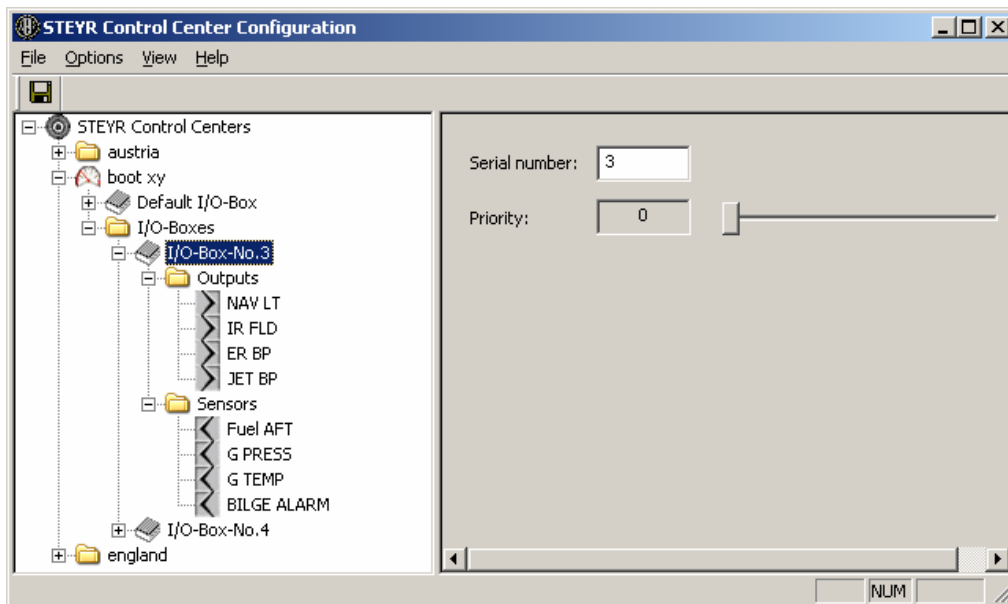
STEYR Control Center Configuration

File Options View Help

STEYR Control Centers
austria
boot xy
Default I/O-Box
I/O-Boxes
I/O-Box-No.3
Outputs
NAV LT
IR FLD
ER BP
JET BP
Sensors
Fuel AFT
G PRESS
G TEMP
BILGE ALARM
I/O-Box-No.4
england

Serial number: 3
Priority: 0

NUM